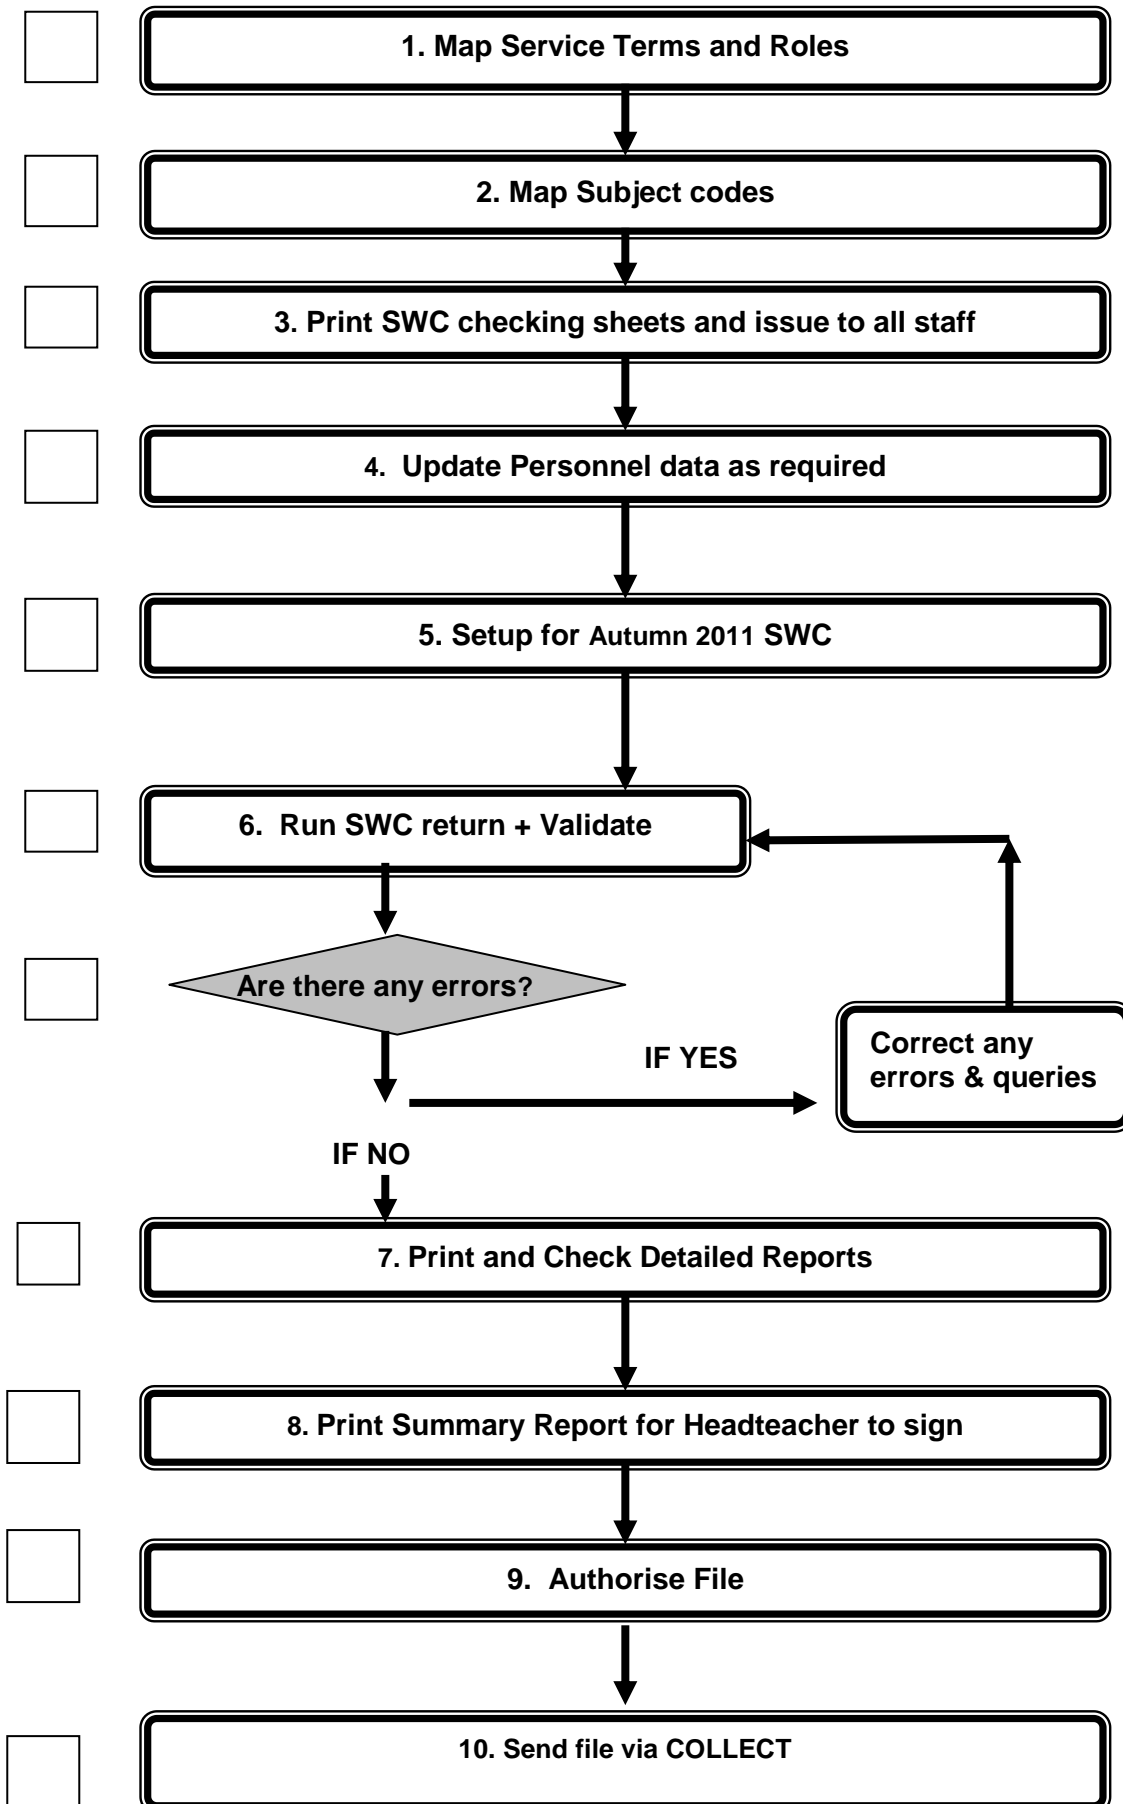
1. Map Service Terms and Roles

2. Map Subject codes

3. Print SWC checking sheets and issue to all staff

4. Update Personnel data as required

5. Setup for Autumn 2011 SWC

6. Run SWC return + Validate

Are there any errors?

IF YES

Correct any errors & queries

IF NO

7. Print and Check Detailed Reports

8. Print Summary Report for Headteacher to sign

9. Authorise File

10. Send file via COLLECT